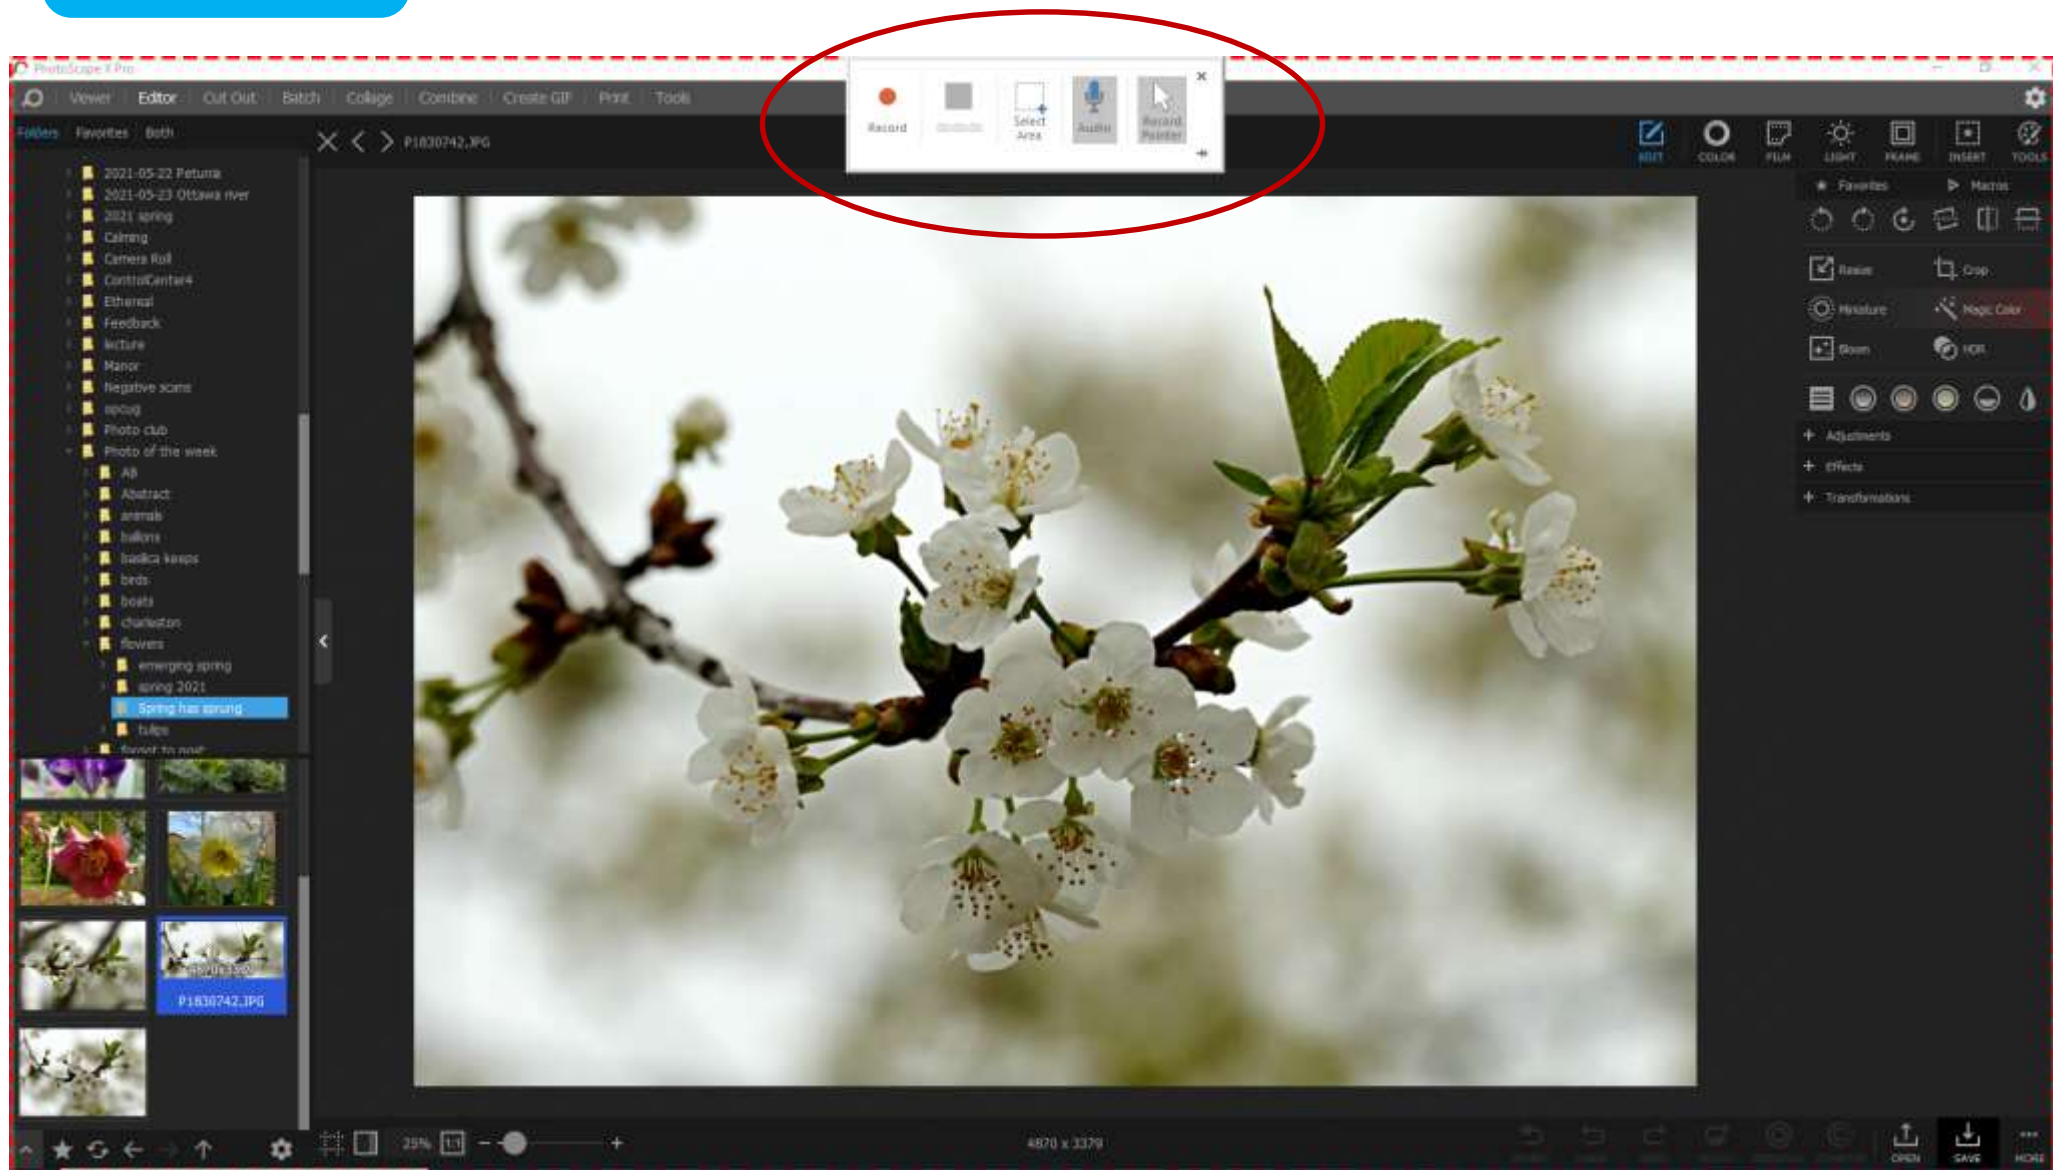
PhotoScape X Pro

Viewer Editor Cut Out Batch Collage Combine Create GIF Print Tools

Record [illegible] Select Area Audio Record Pointer

Folders Favorites Both

P1830742.JPG

2021-05-22 Petunia
2021-05-23 Ottawa river
2021 spring
Calming
Camera Roll
ControlCenter4
Ethereal
Feedback
lecture
Manor
Negative scans
opcug
Photo club
Photo of the week
All
Abstract
animals
balloons
basilica keeps
birds
boats
charleston
flowers
emerging spring
spring 2021
Spring has sprung
tulips
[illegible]

P1830742.JPG

EDIT COLOR FILM LIGHT FRAME INSERT TOOLS

Favorites Macros

Resize Crop
Miniature Magic Color
Bloom HDR

Adjustments
Effects
Transformations

25% 1:1

4870 x 3379

OPEN SAVE MORE